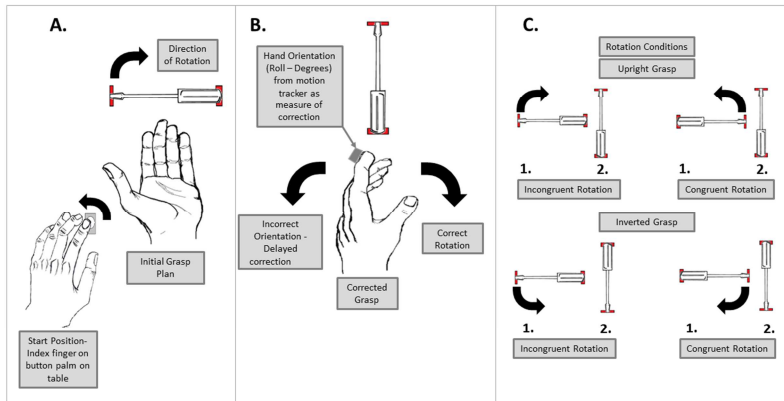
A.

Direction of Rotation

Initial Grasp Plan

Start Position- Index finger on button palm on table

B.

Hand Orientation (Roll – Degrees) from motion tracker as measure of correction

Incorrect Orientation - Delayed correction

Correct Rotation

Corrected Grasp

C.

Rotation Conditions

Upright Grasp

1. 2.

Incongruent Rotation

1. 2.

Congruent Rotation

Inverted Grasp

1. 2.

Incongruent Rotation

1. 2.

Congruent Rotation